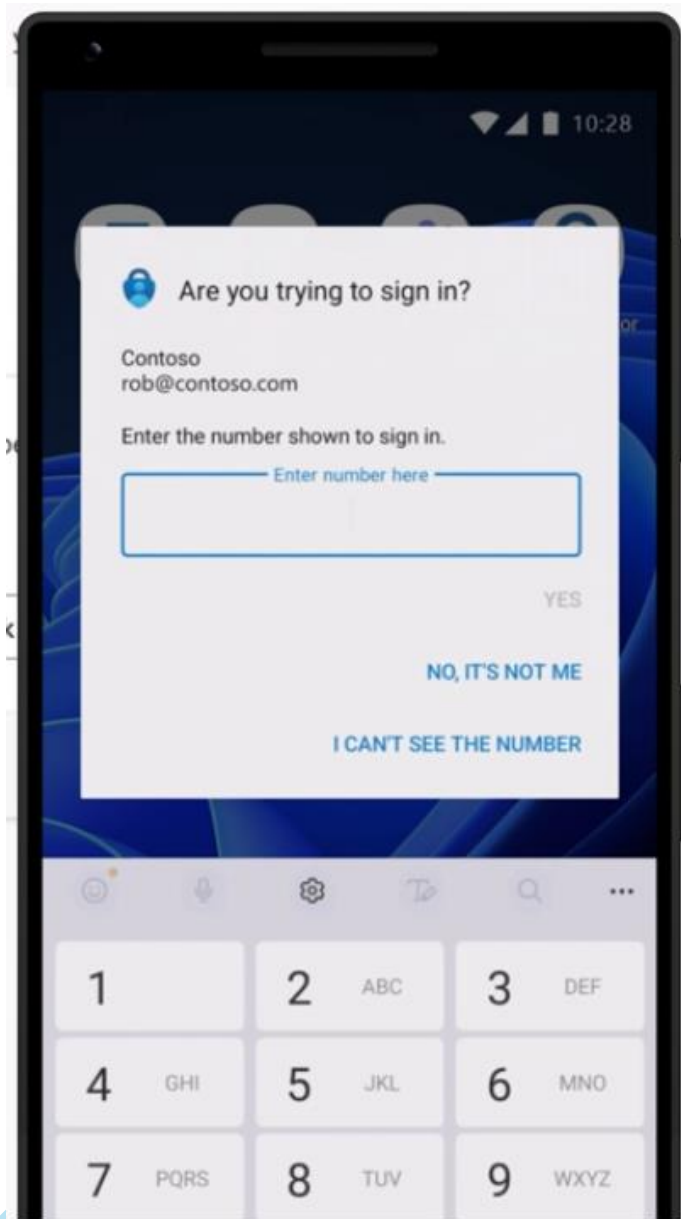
10:28

Are you trying to sign in?

Contoso
rob@contoso.com

Enter the number shown to sign in.

Enter number here

YES

NO, IT'S NOT ME

I CAN'T SEE THE NUMBER

...

| 1 | 2 ABC | 3 DEF |
|---|---|---|
| 4 GHI | 5 JKL | 6 MNO |
| 7 PQRS | 8 TUV | 9 WXYZ |